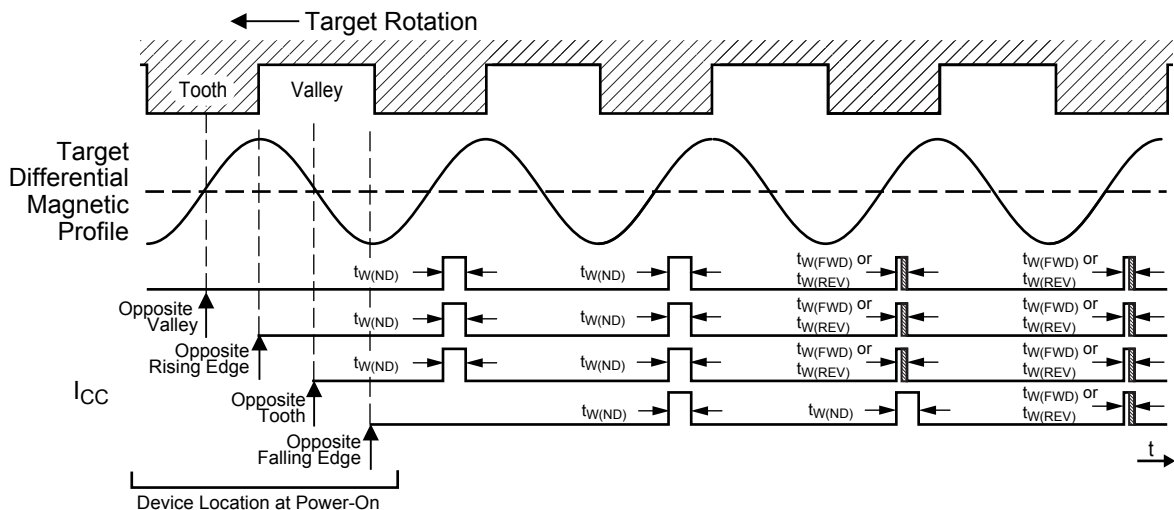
Target Rotation

Tooth

Valley

Target Differential Magnetic Profile

$t_{W(ND)}$ $t_{W(ND)}$ $t_{W(FWD)}$ or $t_{W(REV)}$ $t_{W(FWD)}$ or $t_{W(REV)}$

Opposite Valley

$t_{W(ND)}$ $t_{W(ND)}$ $t_{W(FWD)}$ or $t_{W(REV)}$ $t_{W(FWD)}$ or $t_{W(REV)}$

Opposite Rising Edge

$t_{W(ND)}$ $t_{W(ND)}$ $t_{W(FWD)}$ or $t_{W(REV)}$ $t_{W(FWD)}$ or $t_{W(REV)}$

$I_{CC}$

Opposite Tooth

$t_{W(ND)}$ $t_{W(ND)}$ $t_{W(FWD)}$ or $t_{W(REV)}$

Opposite Falling Edge

t

Device Location at Power-On